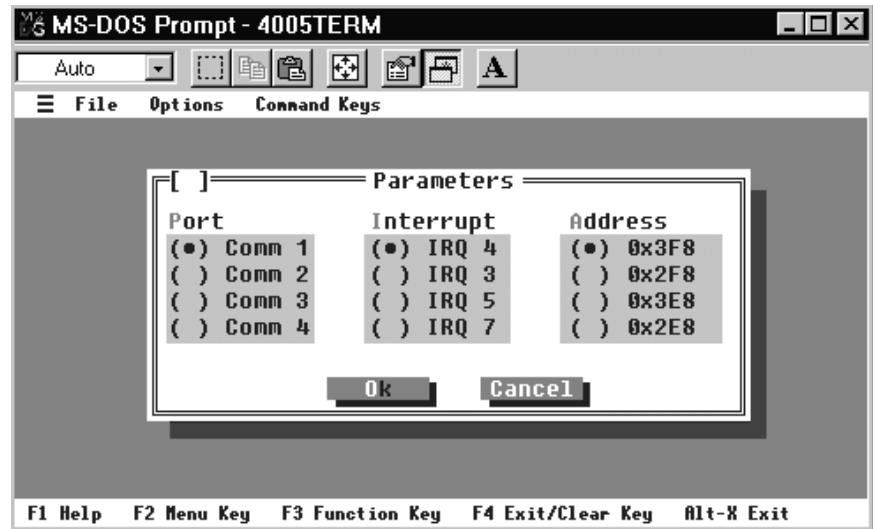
MS-DOS Prompt - 4005TERM

Auto

A

≡ File Options Command Keys

[ ] Parameters

Port
(•) Comm 1
( ) Comm 2
( ) Comm 3
( ) Comm 4

Interrupt
(•) IRQ 4
( ) IRQ 3
( ) IRQ 5
( ) IRQ 7

Address
(•) 0x3F8
( ) 0x2F8
( ) 0x3E8
( ) 0x2E8

Ok Cancel

F1 Help F2 Menu Key F3 Function Key F4 Exit/Clear Key Alt-X Exit